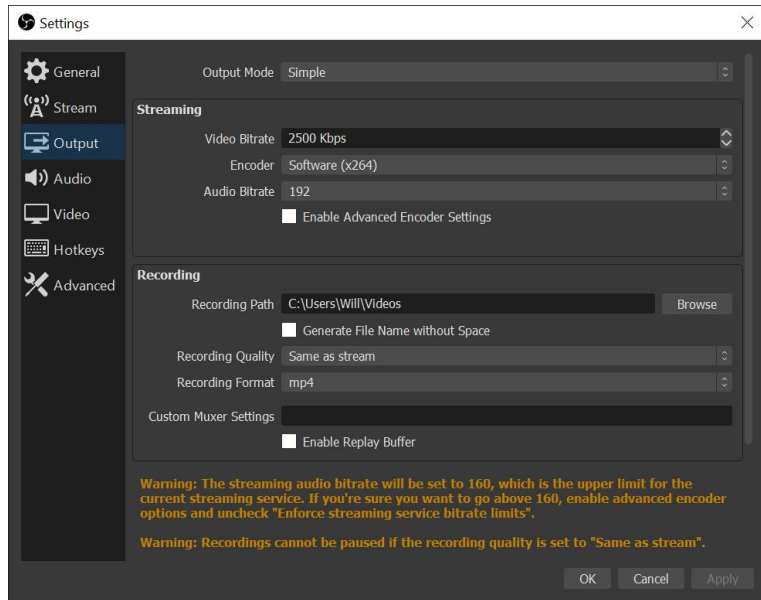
Settings

General
Stream
Output
Audio
Video
Hotkeys
Advanced

Output Mode Simple

Streaming

Video Bitrate 2500 Kbps
Encoder Software (x264)
Audio Bitrate 192
Enable Advanced Encoder Settings

Recording

Recording Path C:\Users\Will\Videos Browse
Generate File Name without Space
Recording Quality Same as stream
Recording Format mp4
Custom Muxer Settings
Enable Replay Buffer

Warning: The streaming audio bitrate will be set to 160, which is the upper limit for the current streaming service. If you're sure you want to go above 160, enable advanced encoder options and uncheck "Enforce streaming service bitrate limits".

Warning: Recordings cannot be paused if the recording quality is set to "Same as stream".

OK Cancel Apply